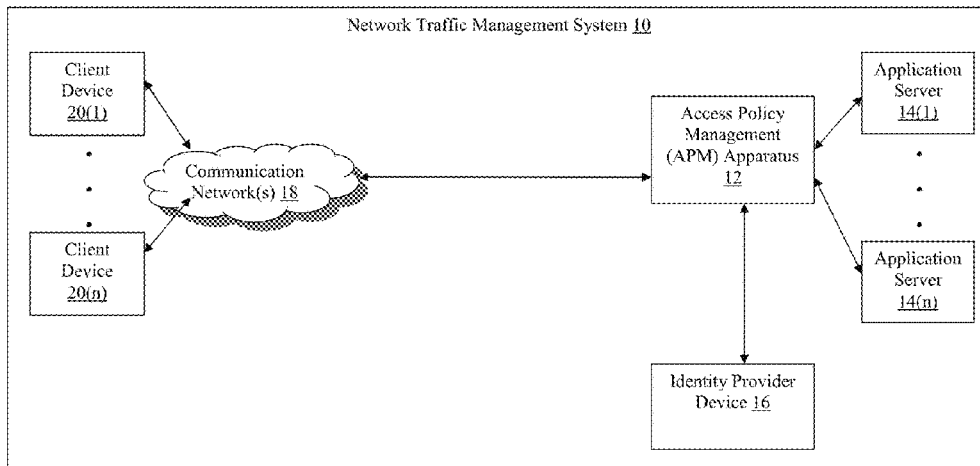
Network Traffic Management System 10

Client Device 20(1)

•
•
•

Client Device 20(n)

Communication Network(s) 18

Access Policy Management (APM) Apparatus 12

Application Server 14(1)

•
•
•

Application Server 14(n)

Identity Provider Device 16